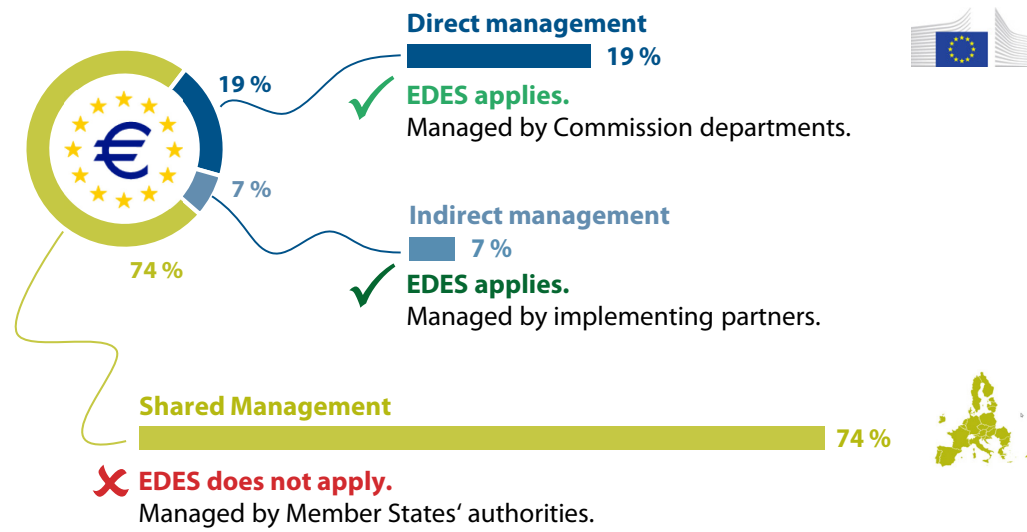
19 %

7 %

74 %

Direct management

19 %

EDES applies.

Managed by Commission departments.

Indirect management

7 %

EDES applies.

Managed by implementing partners.

Shared Management

74 %

EDES does not apply.

Managed by Member States‘ authorities.